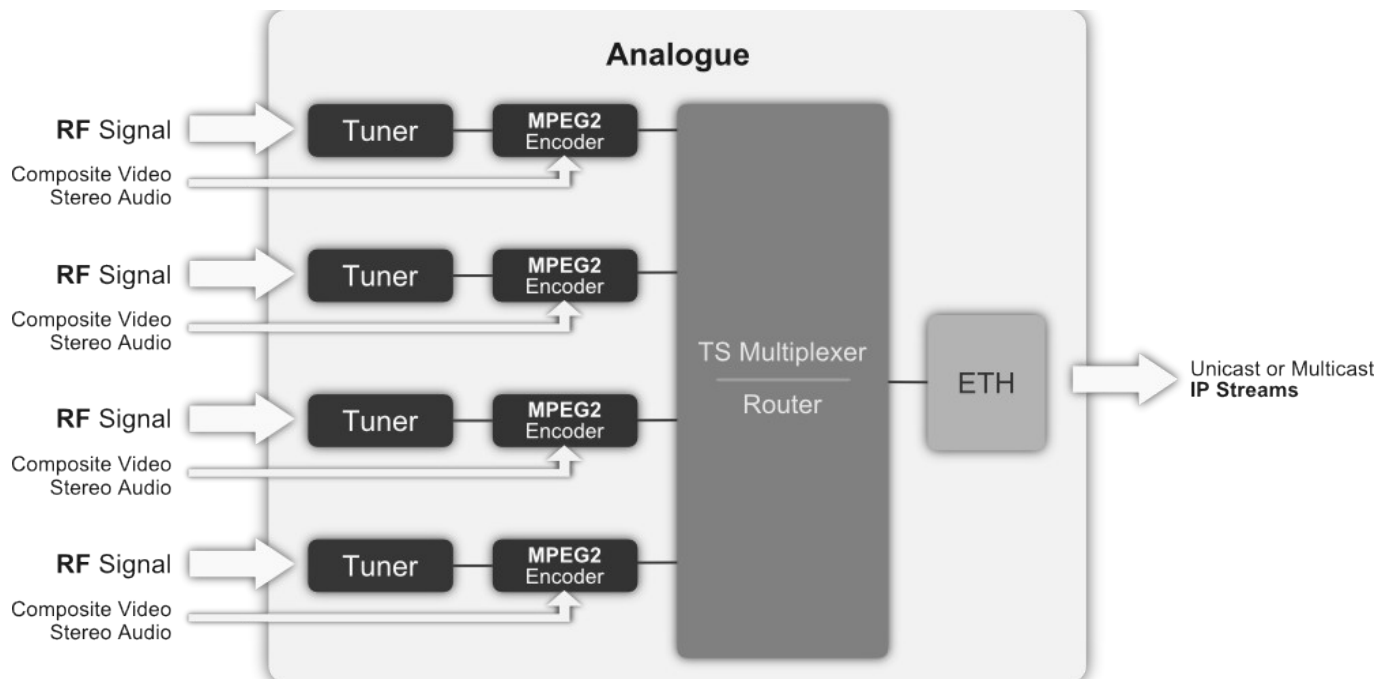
Analogue

RF Signal
Composite Video
Stereo Audio

Tuner

MPEG2
Encoder

RF Signal
Composite Video
Stereo Audio

Tuner

MPEG2
Encoder

RF Signal
Composite Video
Stereo Audio

Tuner

MPEG2
Encoder

RF Signal
Composite Video
Stereo Audio

Tuner

MPEG2
Encoder

TS Multiplexer
Router

ETH

Unicast or Multicast
IP Streams